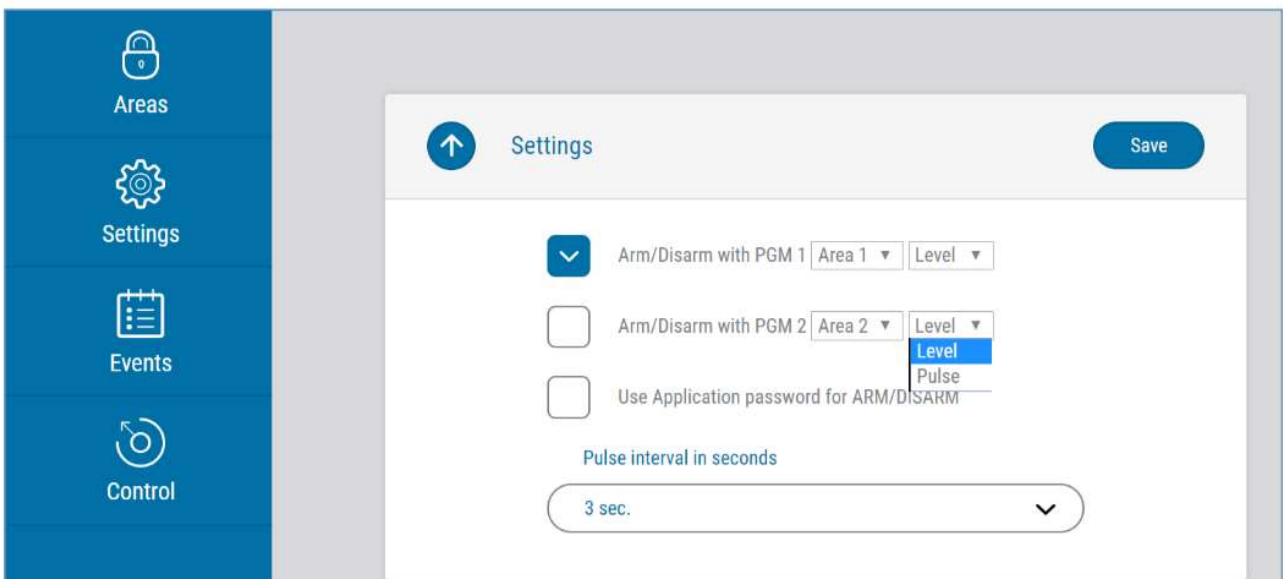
Areas

Settings

Events

Control

Settings

Save

Arm/Disarm with PGM 1 Area 1 ▼ Level ▼

Arm/Disarm with PGM 2 Area 2 ▼ Level ▼

Level
Pulse

Use Application password for ARM/DISARM

Pulse interval in seconds

3 sec.